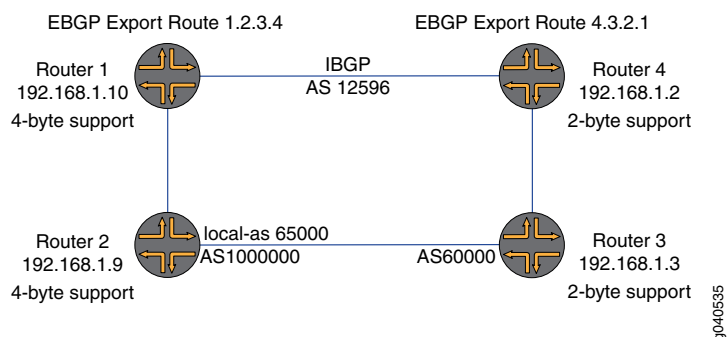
EBGP Export Route 1.2.3.4

EBGP Export Route 4.3.2.1

Router 1
192.168.1.10
4-byte support

IBGP
AS 12596

Router 4
192.168.1.2
2-byte support

Router 2
192.168.1.9
4-byte support

local-as 65000
AS1000000

AS60000

Router 3
192.168.1.3
2-byte support

g040535